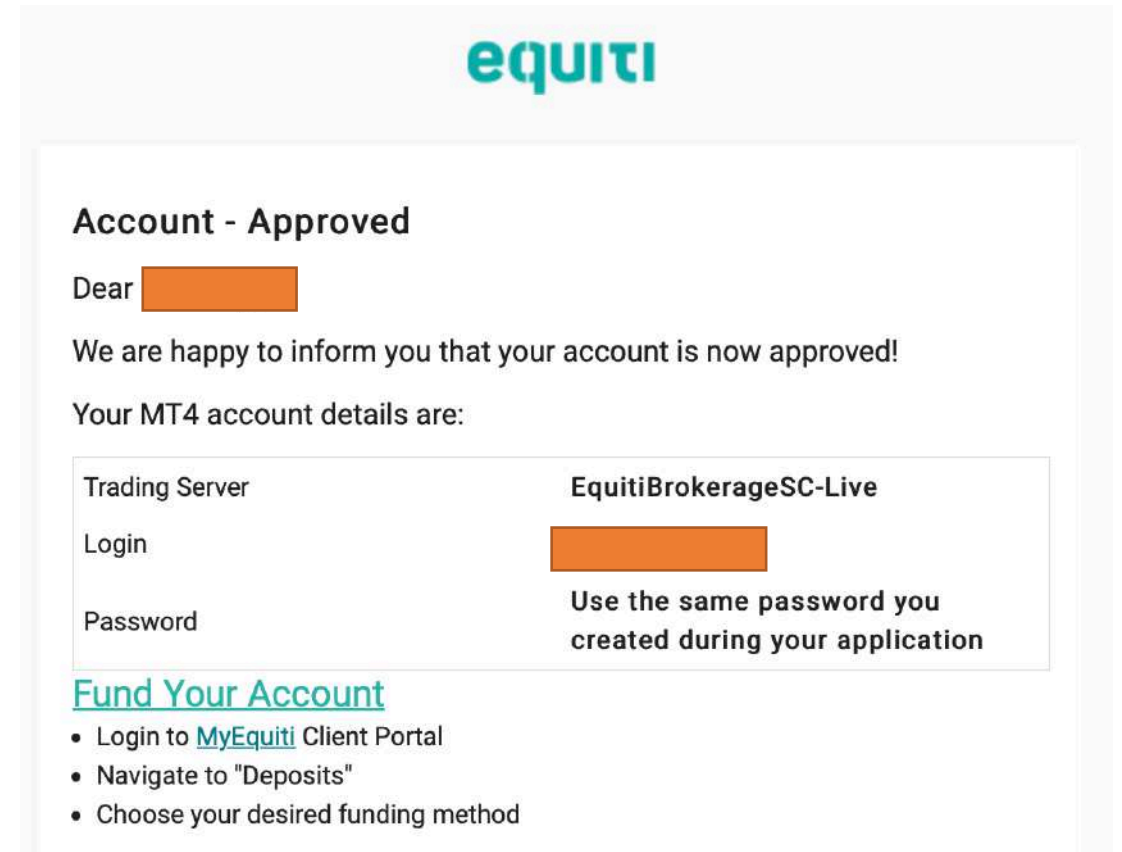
equiti

Account - Approved

Dear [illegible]

We are happy to inform you that your account is now approved!

Your MT4 account details are:

| | |
|---|---|
| Trading Server | EquitiBrokerageSC-Live |
| Login | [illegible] |
| Password | Use the same password you created during your application |

Fund Your Account

- Login to MyEquiti Client Portal
- Navigate to "Deposits"
- Choose your desired funding method